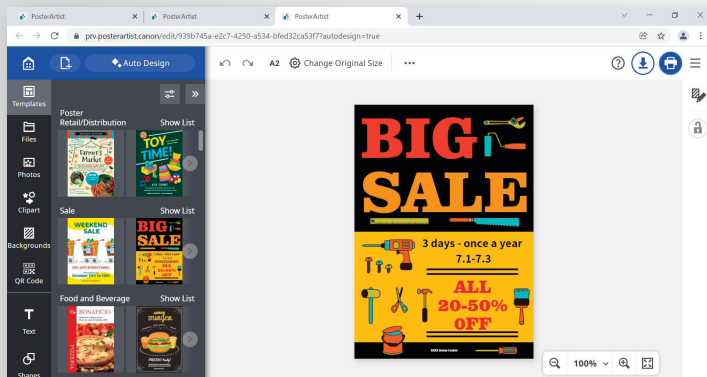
PosterArtist
PosterArtist
PosterArtist
prv.posterartist.canon/edit/939b745a-e2c7-4250-a534-bfed32ca53f7?autodesign=true

Auto Design
A2
Change Original Size
...

Templates
Files
Photos
Clipart
Backgrounds
QR Code
Text
Shapes

Poster
Retail/Distribution
Show List
Farmer's Market
TOY TIME!
Sale
Show List
WEEKEND SALE
BIG SALE
Food and Beverage
Show List
BONAFICIO

BIG
SALE
3 days - once a year
7.1-7.3
ALL
20-50%
OFF

100%